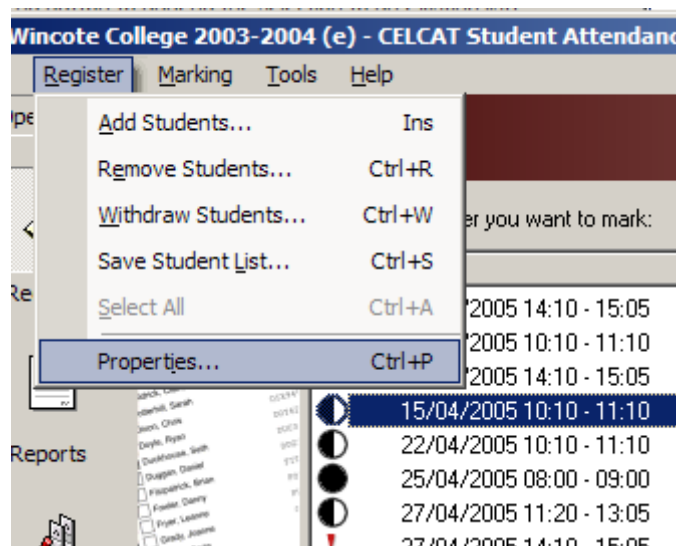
Wincote College 2003-2004 (e) - CELCAT Student Attendanc

Register Marking Tools Help

Ope

Add Students... Ins
Remove Students... Ctrl+R
Withdraw Students... Ctrl+W
Save Student List... Ctrl+S
Select All Ctrl+A
Properties... Ctrl+P

er you want to mark:

Re

Reports

/2005 14:10 - 15:05
/2005 10:10 - 11:10
/2005 14:10 - 15:05
15/04/2005 10:10 - 11:10
22/04/2005 10:10 - 11:10
25/04/2005 08:00 - 09:00
27/04/2005 11:20 - 13:05
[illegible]